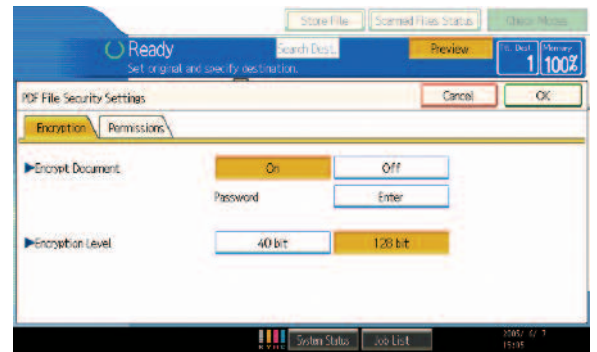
Store File
Scanned Files Status
Check Modes
Ready
Set original and specify destination.
Search Dest.
Preview
Ttl. Dest.
1
Memory
100%
PDF File Security Settings
Cancel
OK
Encryption
Permissions
▶Encrypt Document
On
Off
Password
Enter
▶Encryption Level
40 bit
128 bit
System Status
Job List
2005/ 6/ 7
15:05